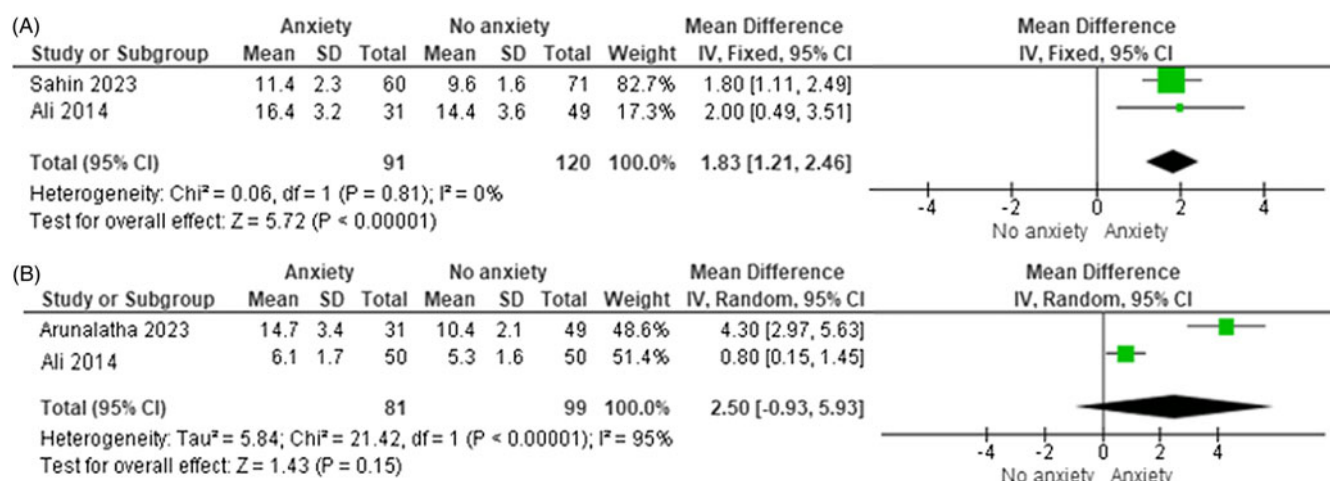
(A)

| Study or Subgroup | Anxiety Mean | Anxiety SD | Anxiety Total | No anxiety Mean | No anxiety SD | No anxiety Total | Weight | Mean Difference IV, Fixed, 95% CI |
|---|---|---|---|---|---|---|---|---|
| Sahin 2023 | 11.4 | 2.3 | 60 | 9.6 | 1.6 | 71 | 82.7% | 1.80 [1.11, 2.49] |
| Ali 2014 | 16.4 | 3.2 | 31 | 14.4 | 3.6 | 49 | 17.3% | 2.00 [0.49, 3.51] |
| Total (95% CI) | | | 91 | | | 120 | 100.0% | 1.83 [1.21, 2.46] |

Heterogeneity: Chi² = 0.06, df = 1 (P = 0.81); I² = 0%
Test for overall effect: Z = 5.72 (P < 0.00001)

Mean Difference
IV, Fixed, 95% CI
-4 -2 0 2 4
No anxiety Anxiety

(B)

| Study or Subgroup | Anxiety Mean | Anxiety SD | Anxiety Total | No anxiety Mean | No anxiety SD | No anxiety Total | Weight | Mean Difference IV, Random, 95% CI |
|---|---|---|---|---|---|---|---|---|
| Arunalatha 2023 | 14.7 | 3.4 | 31 | 10.4 | 2.1 | 49 | 48.6% | 4.30 [2.97, 5.63] |
| Ali 2014 | 6.1 | 1.7 | 50 | 5.3 | 1.6 | 50 | 51.4% | 0.80 [0.15, 1.45] |
| Total (95% CI) | | | 81 | | | 99 | 100.0% | 2.50 [-0.93, 5.93] |

Heterogeneity: Tau² = 5.84; Chi² = 21.42, df = 1 (P < 0.00001); I² = 95%
Test for overall effect: Z = 1.43 (P = 0.15)

Mean Difference
IV, Random, 95% CI
-4 -2 0 2 4
No anxiety Anxiety